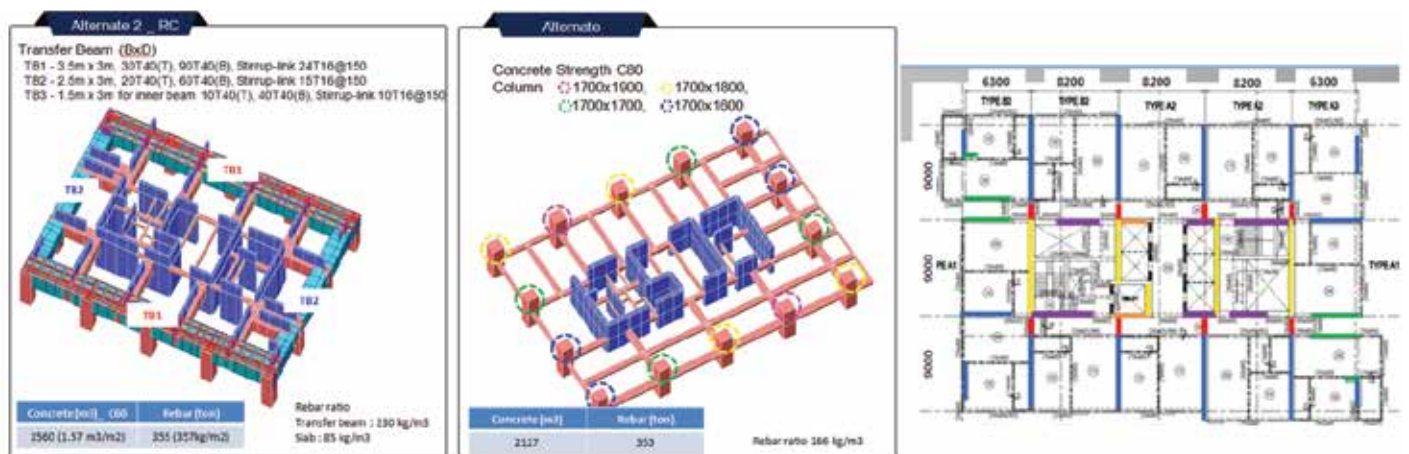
Alternate 2 _ RC

Transfer Beam (BxD)
TB1 - 3.5m x 3m, 30T40(T), 90T40(B), Stirrup-link 24T16@150
TB2 - 2.5m x 3m, 20T40(T), 60T40(B), Stirrup-link 15T16@150
TB3 - 1.5m x 3m for inner beam 10T40(T), 40T40(B), Stirrup-link 10T16@150

TB3
TB1
TB2
TB1

| Concrete(m3) _ C60 | Rebar (ton) |
|---|---|
| 1560 (1.57 m3/m2) | 355 (357kg/m2) |

Rebar ratio
Transfer beam : 230 kg/m3
Slab : 85 kg/m3

Alternate

Concrete Strength C80
Column 1700x1900, 1700x1800, 1700x1700, 1700x1800

| Concrete (m3) | Rebar (ton) |
|---|---|
| 2127 | 353 |

Rebar ratio 166 kg/m3

6300 8200 8200 8200 6300
TYPE B2 TYPE B2 TYPE A2 TYPE A2 TYPE A3
9000
9000
9000
PE A1
TYPE A1